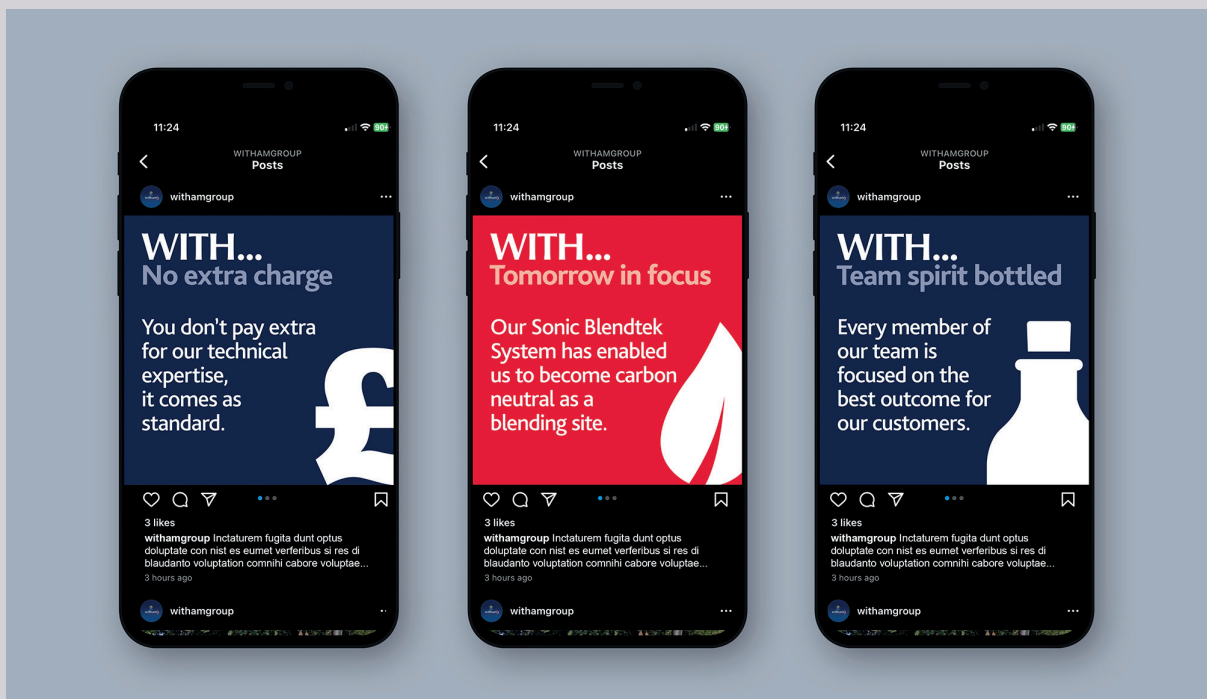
11:24

WITHAMGROUP
Posts

withamgroup

WITH...
No extra charge

You don't pay extra for our technical expertise, it comes as standard.

£

3 likes
withamgroup Inctaturem fugita dunt optus doluptate con nist es eumet verferibus si res di blaudanto voluptation comnihi cabore voluptae...
3 hours ago

withamgroup

11:24

WITHAMGROUP
Posts

withamgroup

WITH...
Tomorrow in focus

Our Sonic Blendtek System has enabled us to become carbon neutral as a blending site.

3 likes
withamgroup Inctaturem fugita dunt optus doluptate con nist es eumet verferibus si res di blaudanto voluptation comnihi cabore voluptae...
3 hours ago

withamgroup

11:24

WITHAMGROUP
Posts

withamgroup

WITH...
Team spirit bottled

Every member of our team is focused on the best outcome for our customers.

3 likes
withamgroup Inctaturem fugita dunt optus doluptate con nist es eumet verferibus si res di blaudanto voluptation comnihi cabore voluptae...
3 hours ago

withamgroup